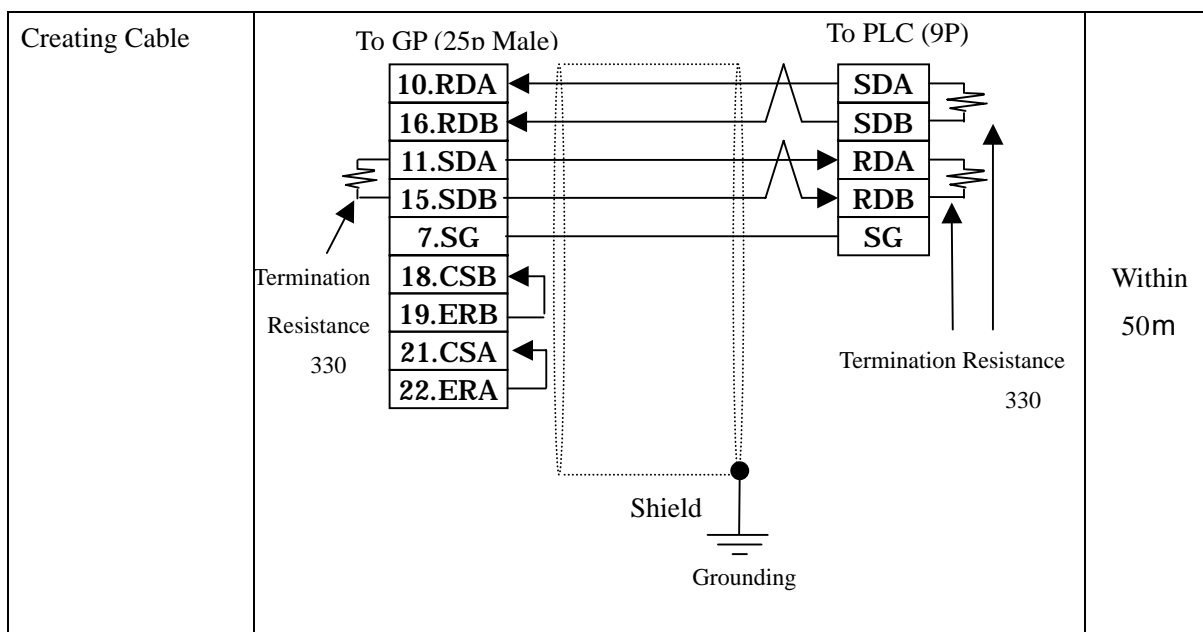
Creating Cable

To GP (25p Male)

To PLC (9P)

10.RDA
16.RDB
11.SDA
15.SDB
7.SG
18.CSB
19.ERB
21.CSA
22.ERA

SDA
SDB
RDA
RDB
SG

Termination Resistance 330

Termination Resistance 330

Shield

Grounding

Within 50m